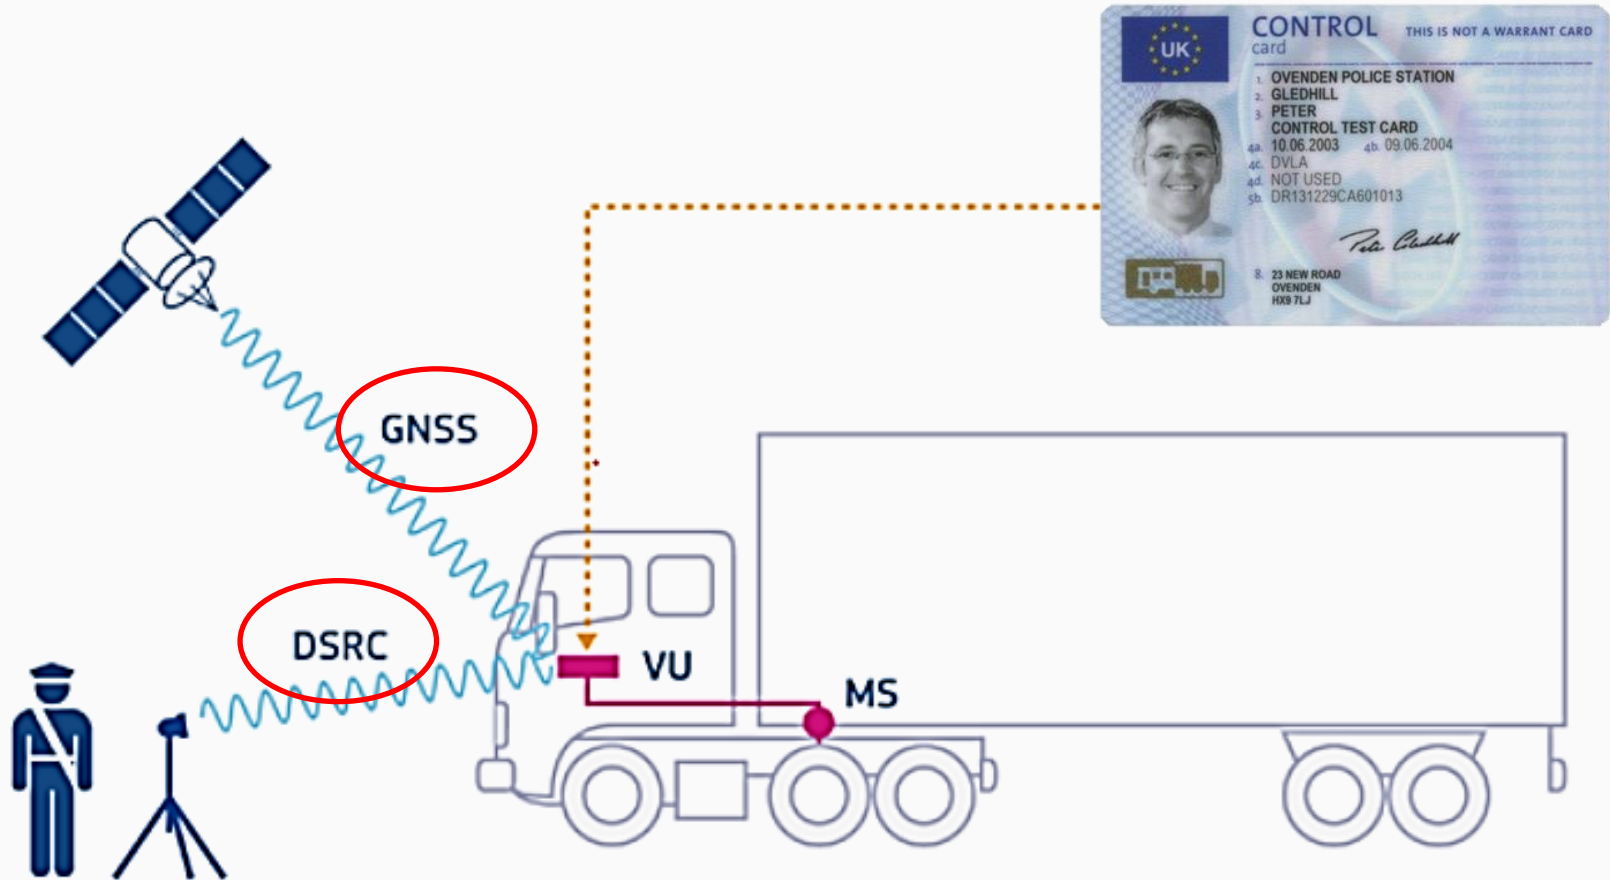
UK CONTROL card THIS IS NOT A WARRANT CARD

1. OVENDEN POLICE STATION
2. GLEDHILL
3. PETER
CONTROL TEST CARD
4a. 10.06.2003 4b. 09.06.2004
4c. DVLA
4d. NOT USED
5b. DR131229CA601013

Peter Gledhill

8. 23 NEW ROAD
OVENDEN
HX9 7LJ

GNSS

DSRC

VU

MS